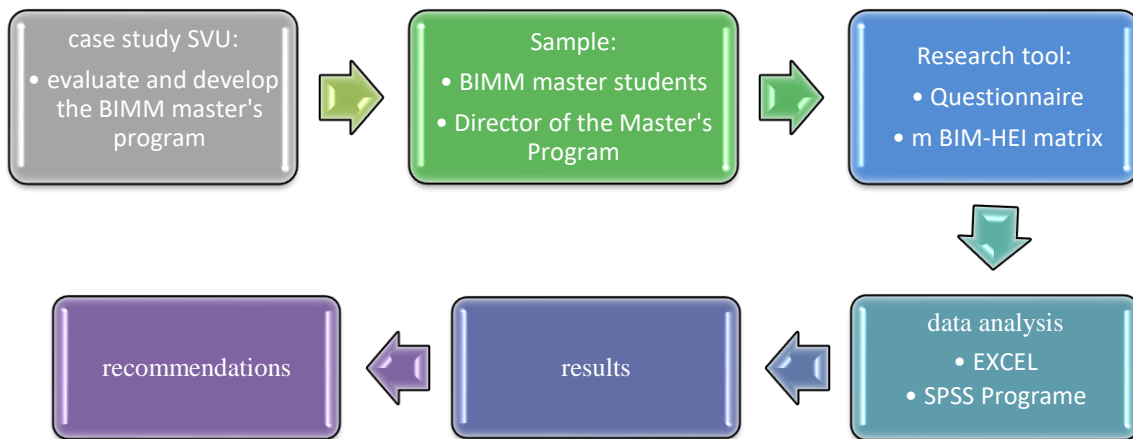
case study SVU:
• evaluate and develop the BIMM master's program

Sample:
• BIMM master students
• Director of the Master's Program

Research tool:
• Questionnaire
• m BIM-HEI matrix

data analysis
• EXCEL
• SPSS Programe

results

recommendations